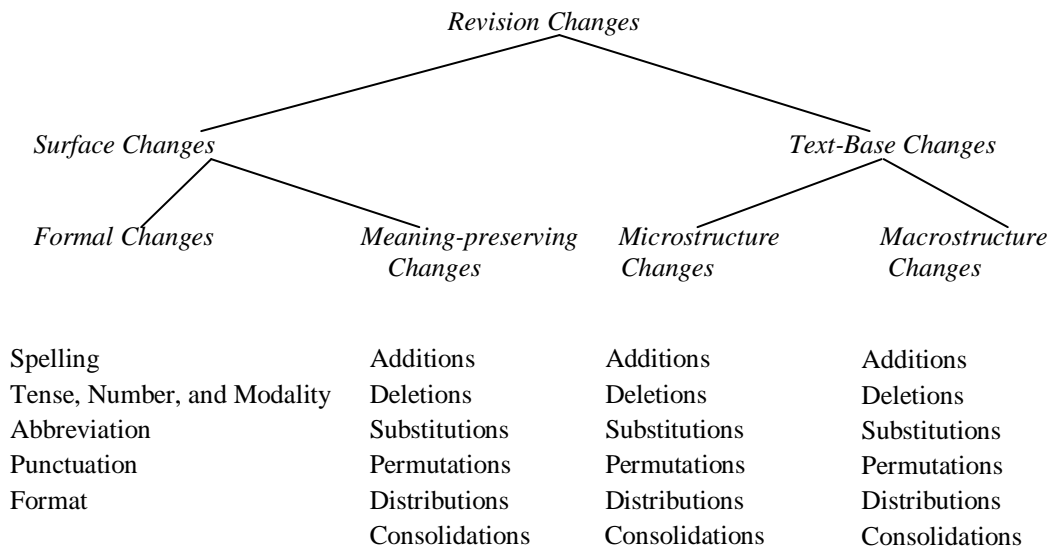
*Revision Changes*

*Surface Changes*

*Text-Base Changes*

*Formal Changes*

*Meaning-preserving Changes*

*Microstructure Changes*

*Macrostructure Changes*

Spelling
Tense, Number, and Modality
Abbreviation
Punctuation
Format

Additions
Deletions
Substitutions
Permutations
Distributions
Consolidations

Additions
Deletions
Substitutions
Permutations
Distributions
Consolidations

Additions
Deletions
Substitutions
Permutations
Distributions
Consolidations